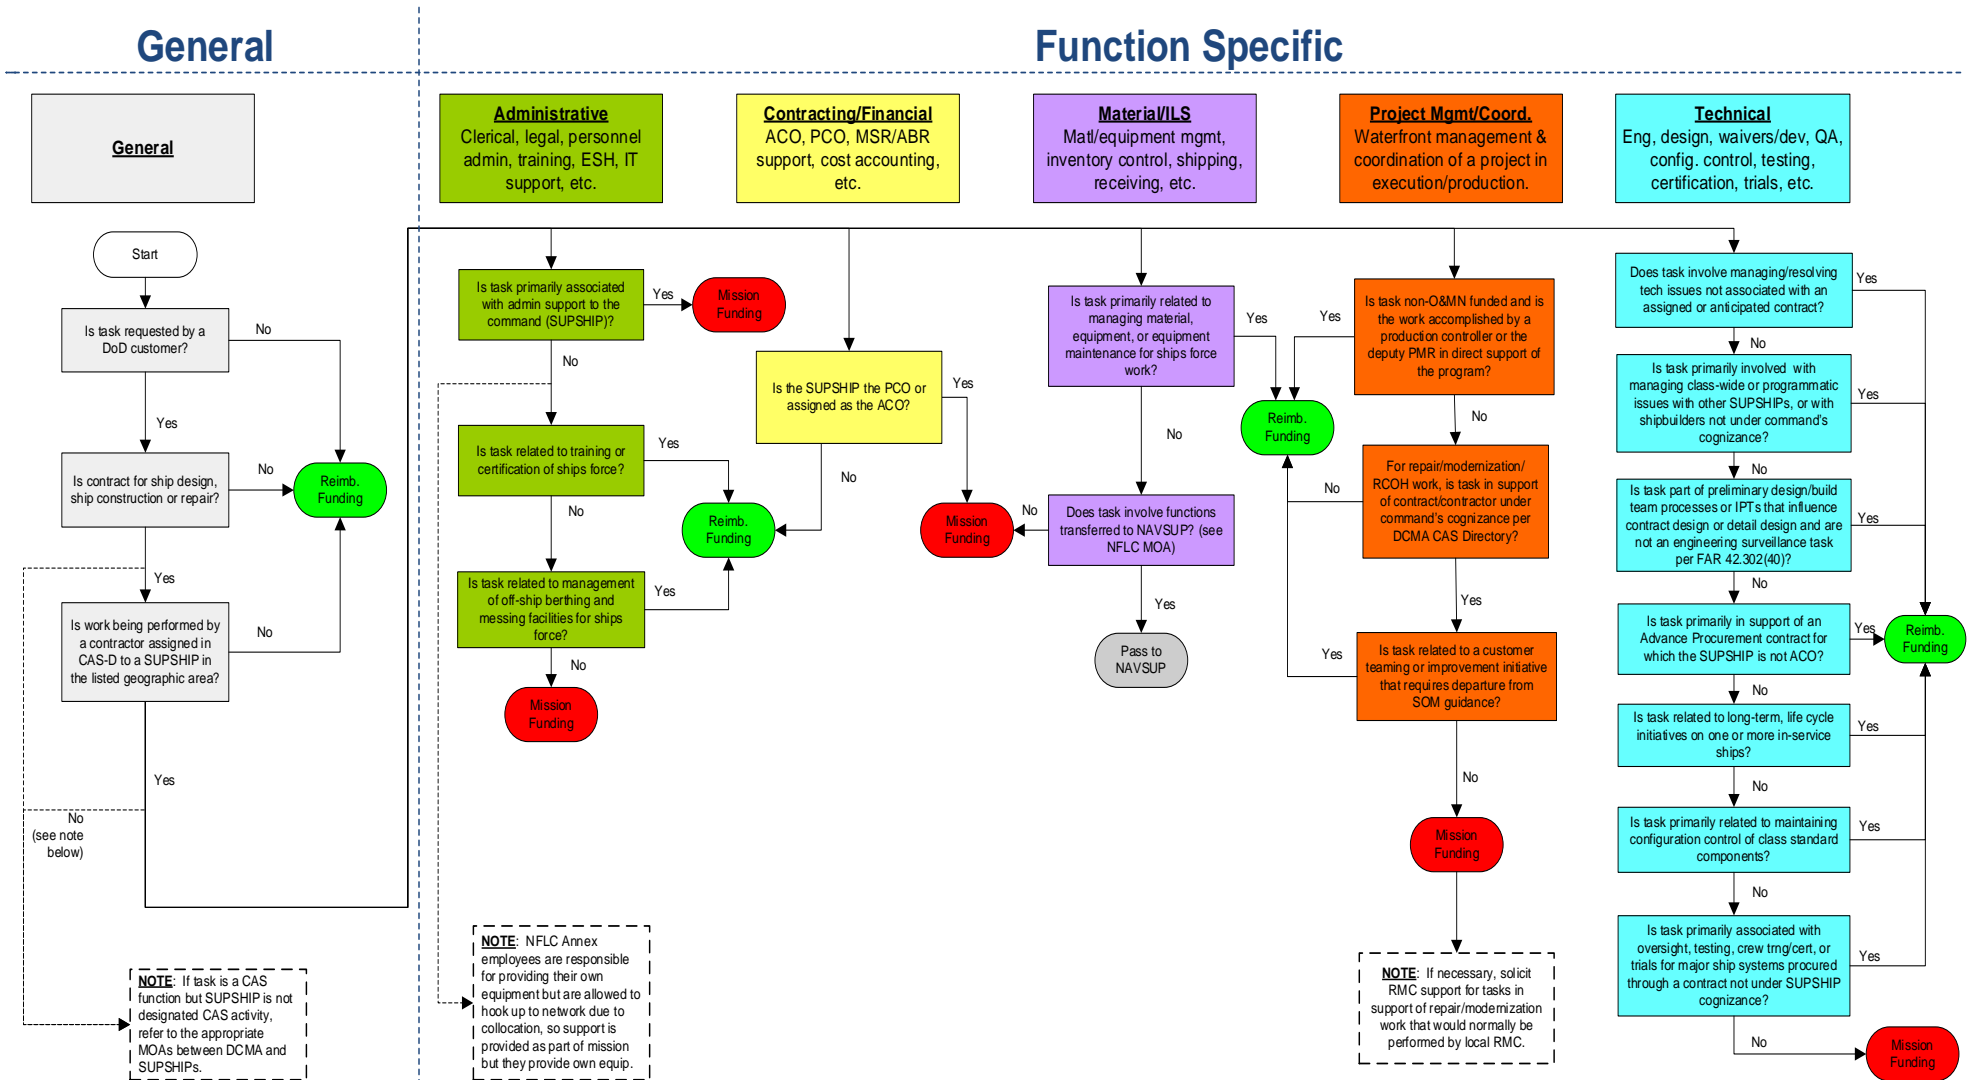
General

Function Specific

General

Administrative
Clerical, legal, personnel admin, training, ESH, IT support, etc.

Contracting/Financial
ACO, PCO, MSR/ABR support, cost accounting, etc.

Material/ILS
Matl/equipment mgmt, inventory control, shipping, receiving, etc.

Project Mgmt/Coord.
Waterfront management & coordination of a project in execution/production.

Technical
Eng, design, waivers/dev, QA, config. control, testing, certification, trials, etc.

Start

Is task requested by a DoD customer?

No

Yes

Is contract for ship design, ship construction or repair?

No

Reimb. Funding

Yes

Is work being performed by a contractor assigned in CAS-D to a SUPSHIP in the listed geographic area?

No

Yes

No (see note below)

NOTE: If task is a CAS function but SUPSHIP is not designated CAS activity, refer to the appropriate MOAs between DCMA and SUPSHIPs.

Is task primarily associated with admin support to the command (SUPSHIP)?

Yes

Mission Funding

No

Is task related to training or certification of ships force?

Yes

Reimb. Funding

No

Is task related to management of off-ship berthing and messing facilities for ships force?

Yes

No

Mission Funding

NOTE: NFLC Annex employees are responsible for providing their own equipment but are allowed to hook up to network due to collocation, so support is provided as part of mission but they provide own equip.

Is the SUPSHIP the PCO or assigned as the ACO?

Yes

No

Mission Funding

No

Is task primarily related to managing material, equipment, or equipment maintenance for ships force work?

Yes

No

Does task involve functions transferred to NAVSUP? (see NFLC MOA)

Yes

Pass to NAVSUP

Reimb. Funding

Yes

Is task non-O&MN funded and is the work accomplished by a production controller or the deputy PMR in direct support of the program?

No

For repair/modernization/ RCOH work, is task in support of contract/contractor under command's cognizance per DCMA CAS Directory?

No

Yes

Is task related to a customer teaming or improvement initiative that requires departure from SOM guidance?

Yes

No

Mission Funding

NOTE: If necessary, solicit RMC support for tasks in support of repair/modernization work that would normally be performed by local RMC.

Does task involve managing/resolving tech issues not associated with an assigned or anticipated contract?

Yes

No

Is task primarily involved with managing class-wide or programmatic issues with other SUPSHIPs, or with shipbuilders not under command's cognizance?

Yes

No

Is task part of preliminary design/build team processes or IPTs that influence contract design or detail design and are not an engineering surveillance task per FAR 42.302(40)?

Yes

No

Is task primarily in support of an Advance Procurement contract for which the SUPSHIP is not ACO?

Yes

Reimb. Funding

No

Is task related to long-term, life cycle initiatives on one or more in-service ships?

Yes

No

Is task primarily related to maintaining configuration control of class standard components?

Yes

No

Is task primarily associated with oversight, testing, crew trng/cert, or trials for major ship systems procured through a contract not under SUPSHIP cognizance?

Yes

No

Mission Funding